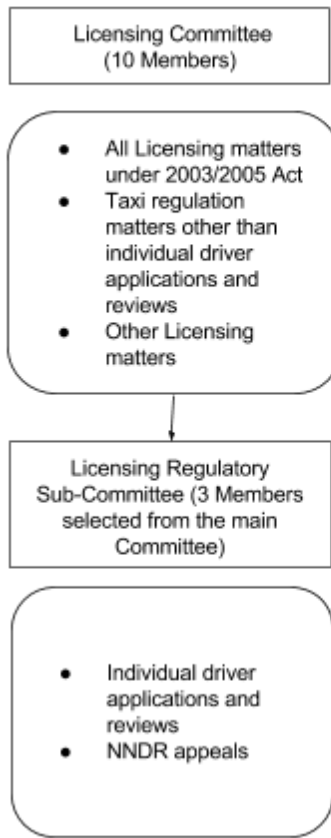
Licensing Committee (10 Members)

- All Licensing matters under 2003/2005 Act
- Taxi regulation matters other than individual driver applications and reviews
- Other Licensing matters

Licensing Regulatory Sub-Committee (3 Members selected from the main Committee)

- Individual driver applications and reviews
- NNDR appeals